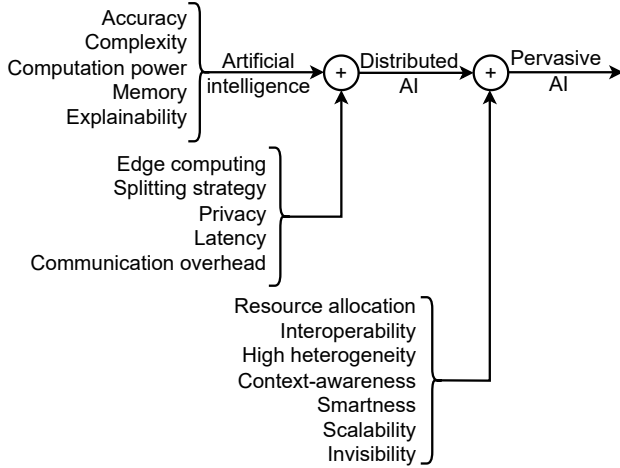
Accuracy
Complexity
Computation power
Memory
Explainability

Artificial intelligence

+

Distributed AI

+

Pervasive AI

Edge computing
Splitting strategy
Privacy
Latency
Communication overhead

Resource allocation
Interoperability
High heterogeneity
Context-awareness
Smartness
Scalability
Invisibility